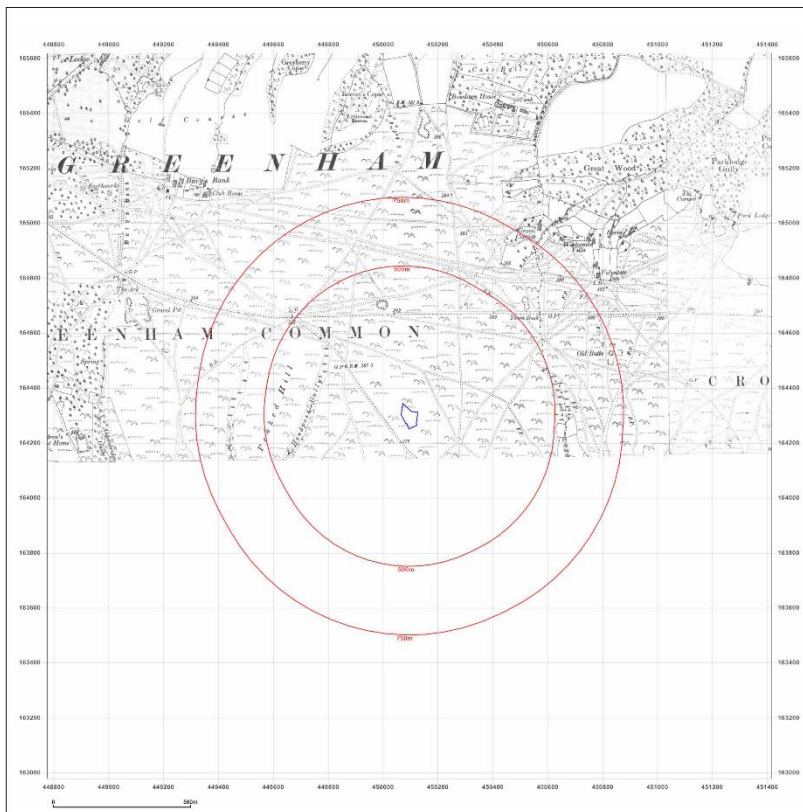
448800 449000 449200 449400 449600 449800 450000 450200 450400 450600 450800 451000 451200 451400

165600 165400 165200 165000 164800 164600 164400 164200 164000 163800 163600 163400 163200 163000

Lodge
Greyberry Copse
Bowen's Copse
Bowdown House
Parklodge Gully
G R E E N H A M
Bury Bank
Club House
Great Wood
The Carpet
Park Lodge
Earthworks
750m
500m
Ground Pit
E E N H A M C O M M O N
Old Hollo
C R O
Crooked Hill
B.M.
Spring
500m
750m
0 500m